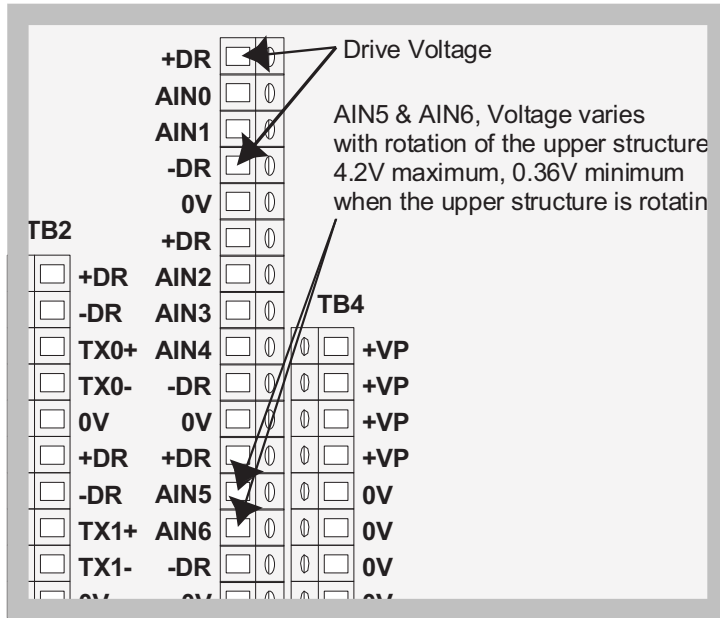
+DR
AIN0
AIN1
-DR
0V
+DR
AIN2
AIN3
AIN4
-DR
0V
+DR
AIN5
AIN6
-DR
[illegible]

Drive Voltage

AIN5 & AIN6, Voltage varies with rotation of the upper structure 4.2V maximum, 0.36V minimum when the upper structure is rotatin

TB2
+DR
-DR
TX0+
TX0-
0V
+DR
-DR
TX1+
TX1-
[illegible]

TB4
+VP
+VP
+VP
+VP
0V
0V
0V
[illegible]